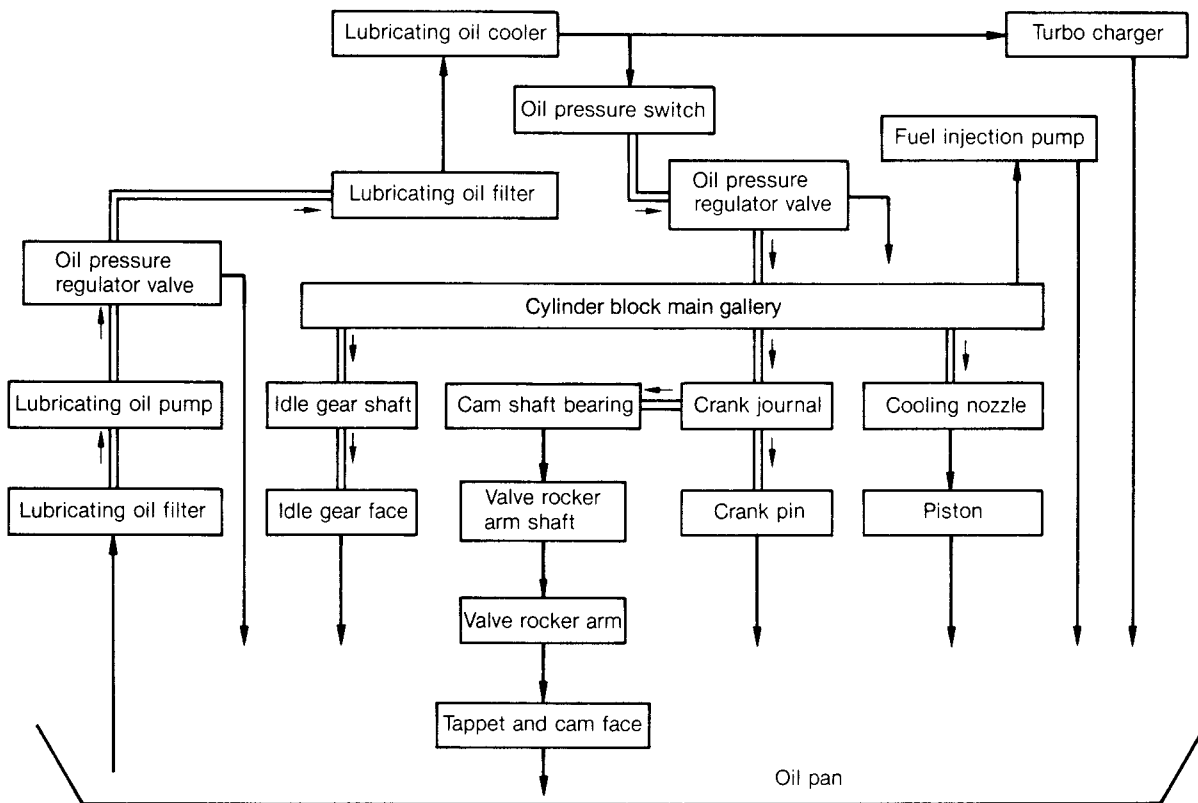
Lubricating oil cooler

Turbo charger

Oil pressure switch

Fuel injection pump

Lubricating oil filter

Oil pressure regulator valve

Oil pressure regulator valve

Cylinder block main gallery

Lubricating oil pump

Idle gear shaft

Cam shaft bearing

Crank journal

Cooling nozzle

Lubricating oil filter

Idle gear face

Valve rocker arm shaft

Crank pin

Piston

Valve rocker arm

Tappet and cam face

Oil pan